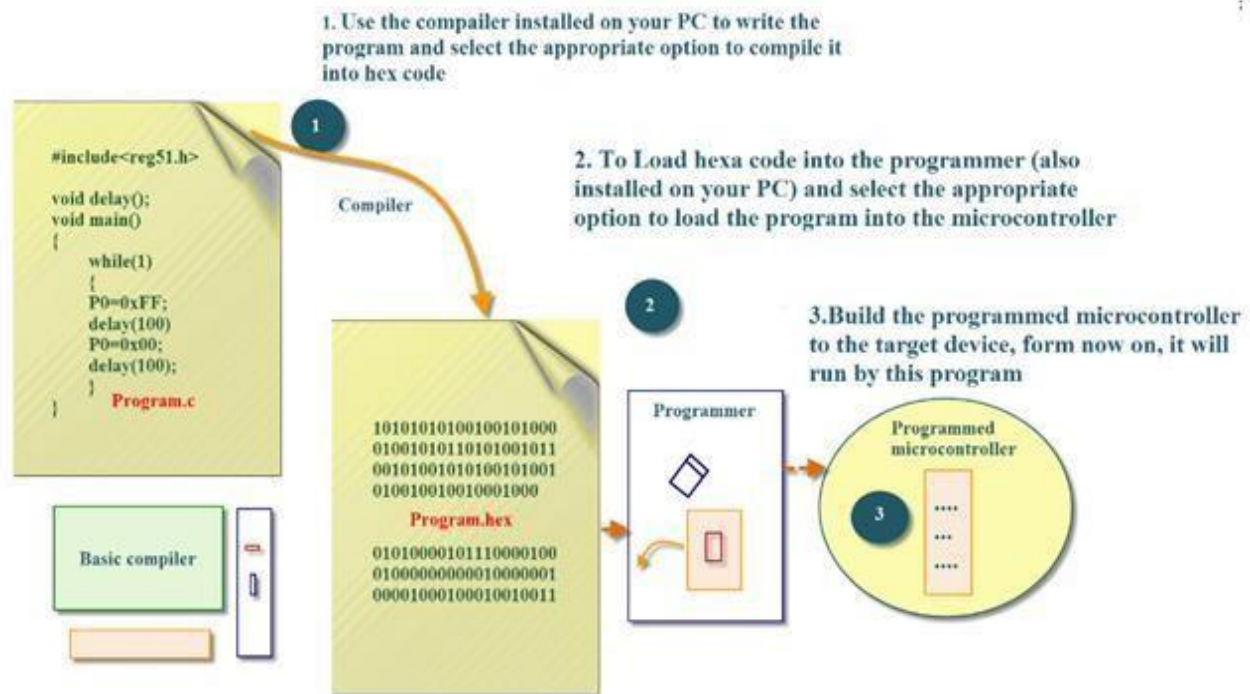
1. Use the compailer installed on your PC to write the program and select the appropriate option to compile it into hex code

1

#include<reg51.h>

void delay();
void main()
{
while(1)
{
P0=0xFF;
delay(100)
P0=0x00;
delay(100);
}
}
Program.c

Compiler

2. To Load hexa code into the programmer (also installed on your PC) and select the appropriate option to load the program into the microcontroller

2

3.Build the programmed microcontroller to the target device, form now on, it will run by this program

1010101010010010100
0100101011010100101
0010100101010010100
010010010010001000

Program.hex

0101000010111000010
0100000000000100000
0000100010001001001

Programmer

Programmed microcontroller

3

....
...
....

Basic compiler